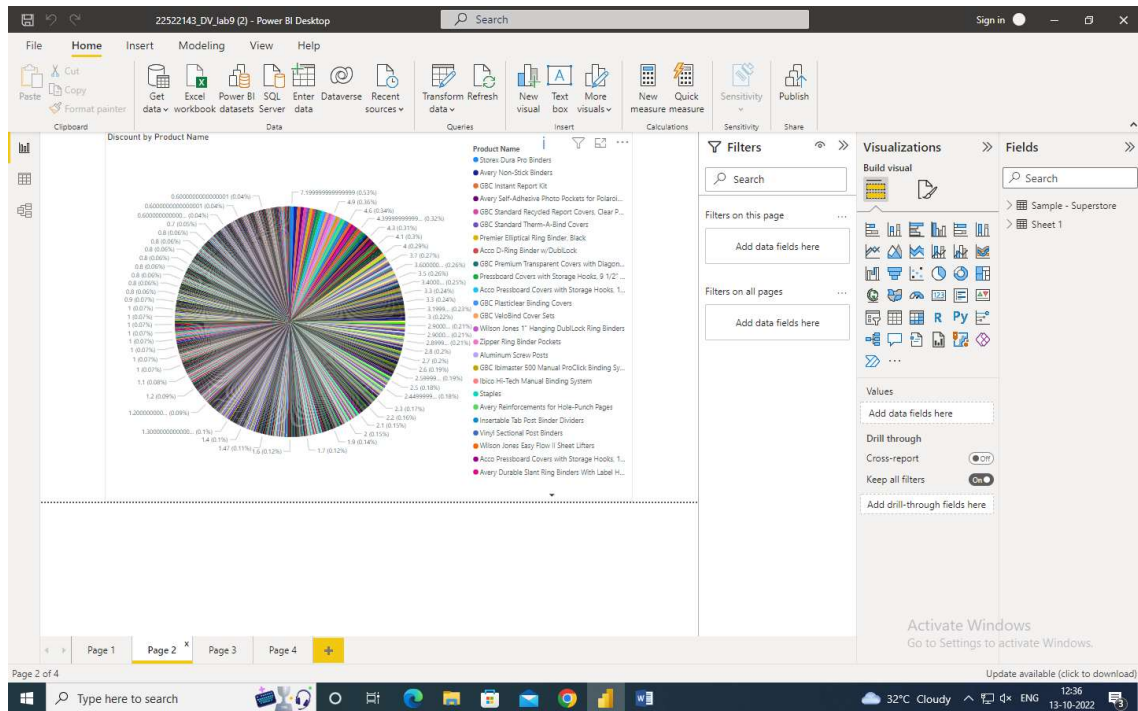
22522143_DV_lab9 (2) - Power BI Desktop

Search

Sign in

File Home Insert Modeling View Help

Paste Cut Copy Format painter Clipboard

Get data Excel workbook Power BI datasets SQL Server Enter data Dataverse Recent sources Data

Transform data Refresh Queries

New visual Text box More visuals Insert

New measure Quick measure Calculations

Sensitivity Sensitivity

Publish Share

Discount by Product Name

0.6000000000000001 (0.04%)
0.6000000000000001 (0.04%)
0.600000000000... (0.04%)
0.7 (0.05%)
0.8 (0.06%)
0.8 (0.06%)
0.8 (0.06%)
0.8 (0.06%)
0.8 (0.06%)
0.8 (0.06%)
0.8 (0.06%)
0.8 (0.06%)
0.9 (0.07%)
1 (0.07%)
1 (0.07%)
1 (0.07%)
1 (0.07%)
1 (0.07%)
1 (0.07%)
1 (0.07%)
1 (0.07%)
1 (0.07%)
1.1 (0.08%)
1.2 (0.09%)
1.200000000... (0.09%)
1.3000000000000... (0.1%)
1.4 (0.1%)
1.47 (0.11%)
1.6 (0.12%)
1.7 (0.12%)
1.8 (0.14%)
2 (0.15%)
2.1 (0.15%)
2.2 (0.16%)
2.3 (0.17%)
2.4499999... (0.18%)
2.5 (0.18%)
2.59999... (0.19%)
2.6 (0.19%)
2.7 (0.2%)
2.8 (0.2%)
2.8999... (0.21%)
2.9000... (0.21%)
2.9000... (0.21%)
3 (0.22%)
3.1999... (0.23%)
3.3 (0.24%)
3.3 (0.24%)
3.4000... (0.25%)
3.5 (0.26%)
3.600000... (0.26%)
3.7 (0.27%)
4 (0.29%)
4.1 (0.3%)
4.3 (0.31%)
4.39999999999... (0.32%)
4.6 (0.34%)
4.9 (0.36%)
7.199999999999999 (0.53%)

Product Name
Storex Dura Pro Binders
Avery Non-Stick Binders
GBC Instant Report Kit
Avery Self-Adhesive Photo Pockets for Polaroi...
GBC Standard Recycled Report Covers, Clear P...
GBC Standard Therm-A-Bind Covers
Premier Elliptical Ring Binder, Black
Acco D-Ring Binder w/DublLock
GBC Premium Transparent Covers with Diagon...
Pressboard Covers with Storage Hooks, 9 1/2" ...
Acco Pressboard Covers with Storage Hooks, 1...
GBC Plasticlear Binding Covers
GBC VeloBind Cover Sets
Wilson Jones 1" Hanging DublLock Ring Binders
Zipper Ring Binder Pockets
Aluminum Screw Posts
GBC Ibimaster 500 Manual ProClick Binding Sy...
Ibico Hi-Tech Manual Binding System
Staples
Avery Reinforcements for Hole-Punch Pages
Insertable Tab Post Binder Dividers
Vinyl Sectional Post Binders
Wilson Jones Easy Flow II Sheet Lifters
Acco Pressboard Covers with Storage Hooks, 1...
Avery Durable Slant Ring Binders With Label H...

Filters
Search
Filters on this page
Add data fields here
Filters on all pages
Add data fields here

Visualizations
Build visual
Values
Add data fields here
Drill through
Cross-report Off
Keep all filters On
Add drill-through fields here

Fields
Search
Sample - Superstore
Sheet 1

Activate Windows
Go to Settings to activate Windows.

Page 1 Page 2 Page 3 Page 4 +

Page 2 of 4

Update available (click to download)

Type here to search

32°C Cloudy ENG 12:36 13-10-2022